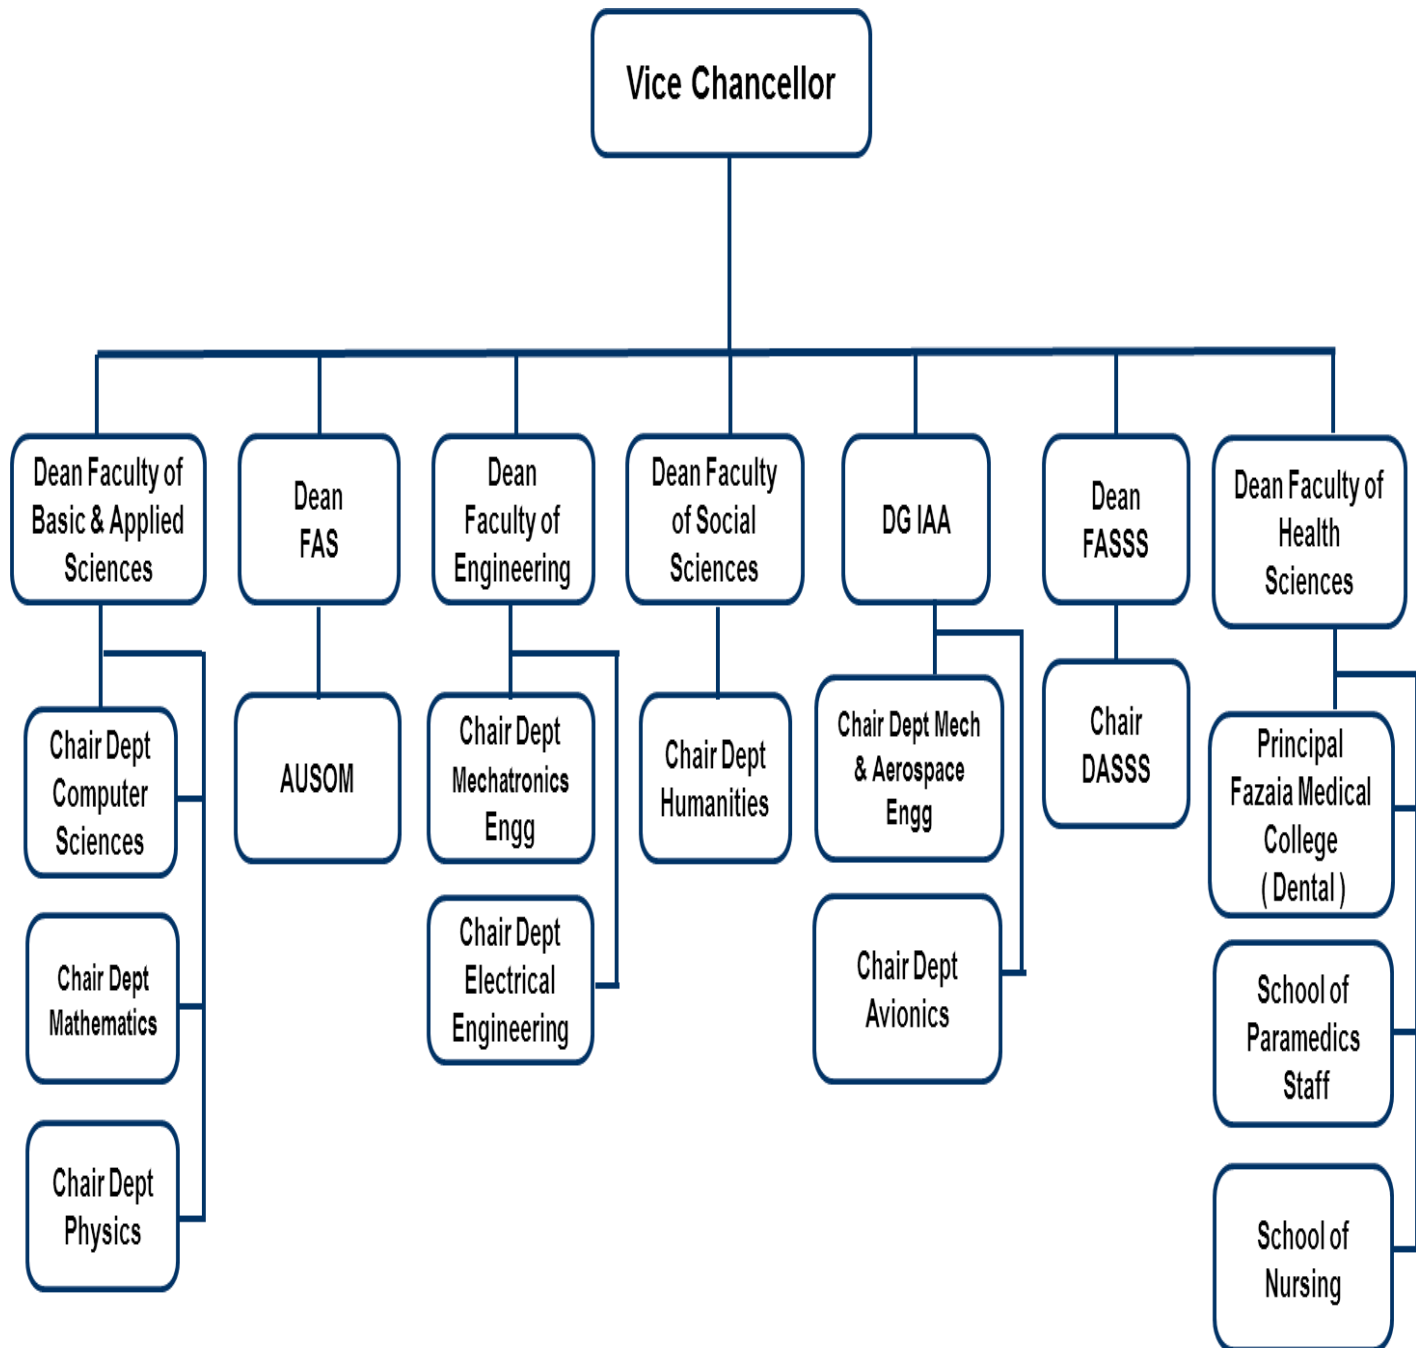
Vice Chancellor

Dean Faculty of Basic & Applied Sciences

Chair Dept Computer Sciences

Chair Dept Mathematics

Chair Dept Physics

Dean FAS

AUSOM

Dean Faculty of Engineering

Chair Dept Mechatronics Engg

Chair Dept Electrical Engineering

Dean Faculty of Social Sciences

Chair Dept Humanities

DG IAA

Chair Dept Mech & Aerospace Engg

Chair Dept Avionics

Dean FASSS

Chair DASSS

Dean Faculty of Health Sciences

Principal Fazaia Medical College ( Dental )

School of Paramedics Staff

School of Nursing